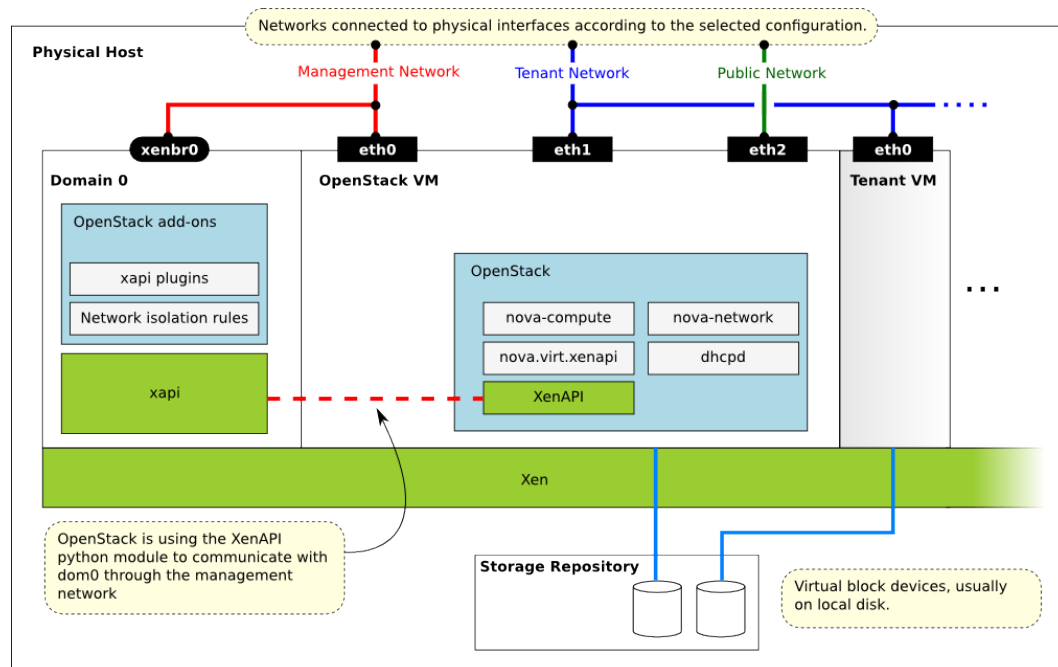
Networks connected to physical interfaces according to the selected configuration.

Physical Host

Management Network

Tenant Network

Public Network

xenbr0

eth0

eth1

eth2

eth0

Domain 0

OpenStack VM

Tenant VM

OpenStack add-ons

xapi plugins

Network isolation rules

xapi

OpenStack

nova-compute

nova-network

nova.virt.xenapi

dhcpd

XenAPI

...

Xen

OpenStack is using the XenAPI python module to communicate with dom0 through the management network

Storage Repository

Virtual block devices, usually on local disk.